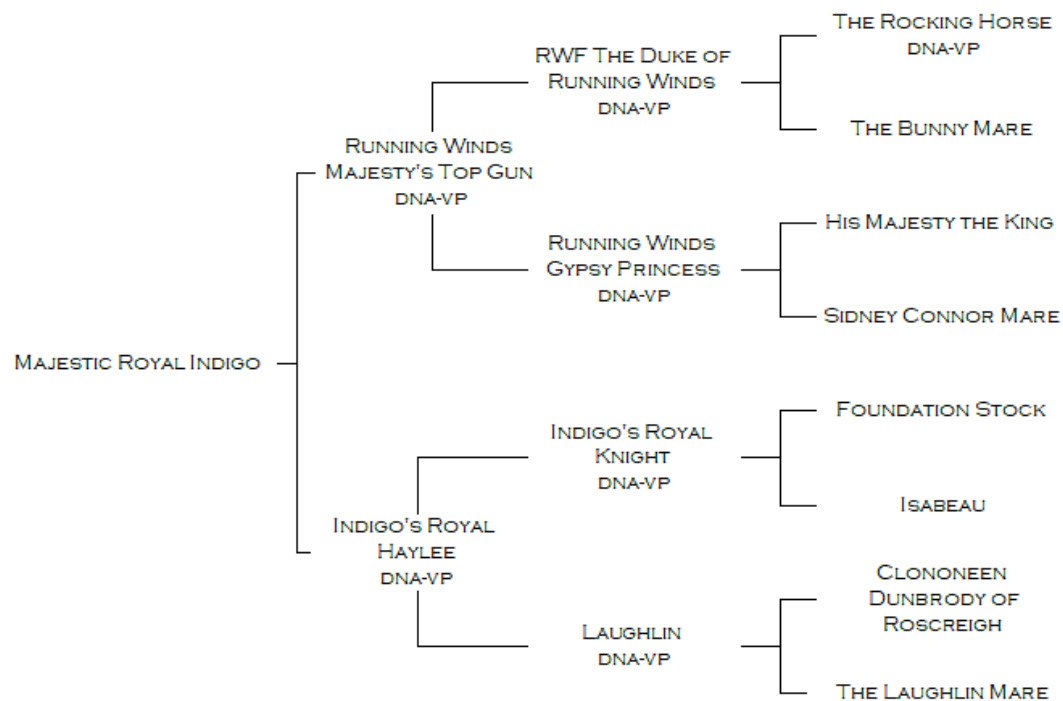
Majestic Royal Indigo

Running Winds Majesty's Top Gun
DNA-VP

RWF The Duke of Running Winds
DNA-VP

The Rocking Horse
DNA-VP

The Bunny Mare

Running Winds Gypsy Princess
DNA-VP

His Majesty the King

Sidney Connor Mare

Indigo's Royal Haylee
DNA-VP

Indigo's Royal Knight
DNA-VP

Foundation Stock

Isabeau

Laughlin
DNA-VP

Clononeen Dunbrody of Roscreigh

The Laughlin Mare